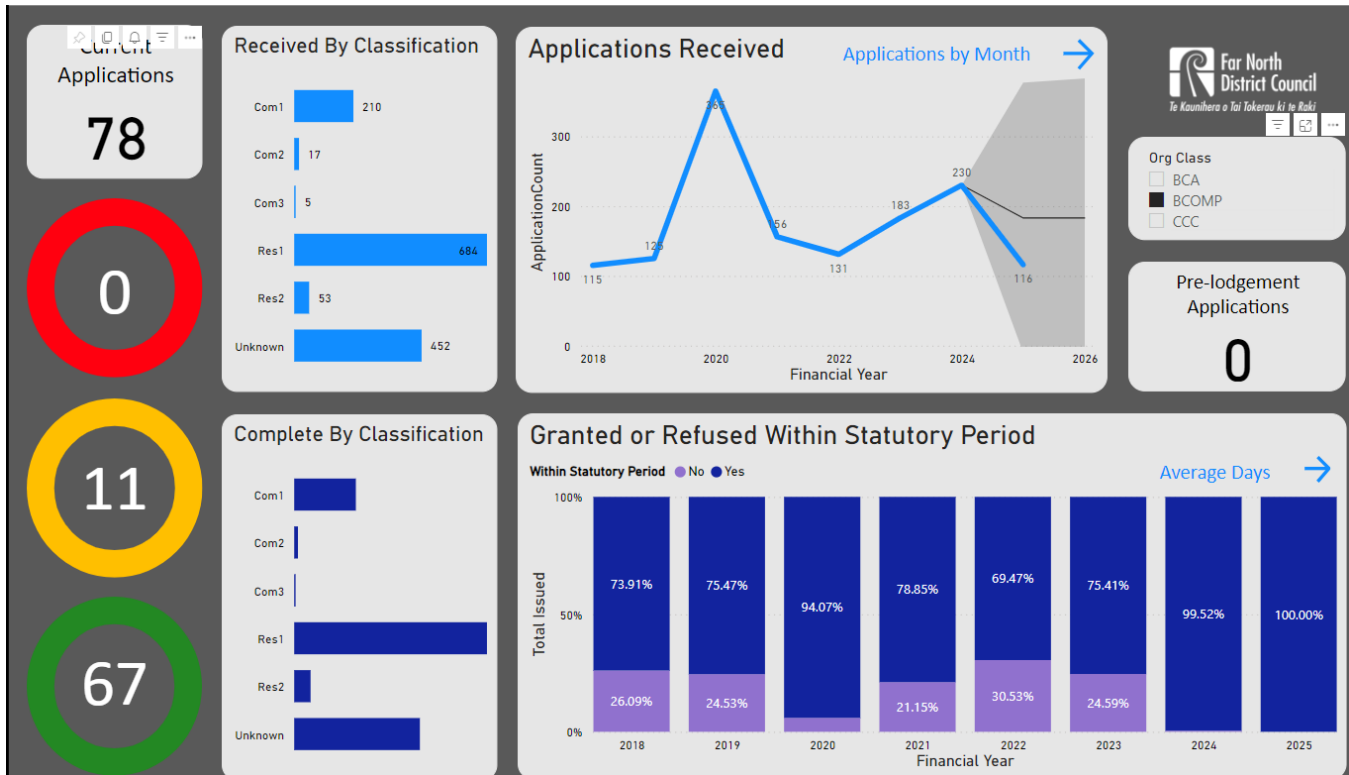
Current Applications

78

0

11

67

Received By Classification

| | |
|---|---|
| Com1 | 210 |
| Com2 | 17 |
| Com3 | 5 |
| Res1 | 684 |
| Res2 | 53 |
| Unknown | 452 |

Applications Received

Applications by Month →

ApplicationCount

300
200
100
0

115
125
365
156
131
183
230
116

2018 2020 2022 2024 2026

Financial Year

Far North District Council
Te Kaunihera o Tai Tokerau ki te Raki

Org Class
BCA
BCOMP
CCC

Pre-lodgement Applications

0

Complete By Classification

Com1
Com2
Com3
Res1
Res2
Unknown

Granted or Refused Within Statutory Period

Within Statutory Period ● No ● Yes

Average Days →

Total Issued

100%
50%
0%

| | 2018 | 2019 | 2020 | 2021 | 2022 | 2023 | 2024 | 2025 |
|---|---|---|---|---|---|---|---|---|
| Yes | 73.91% | 75.47% | 94.07% | 78.85% | 69.47% | 75.41% | 99.52% | 100.00% |
| No | 26.09% | 24.53% | | 21.15% | 30.53% | 24.59% | | |

Financial Year